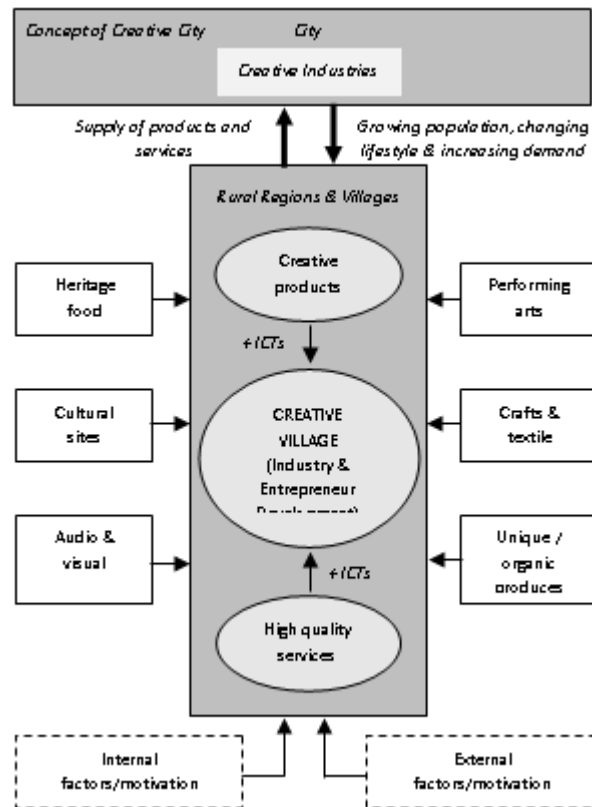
Concept of Creative City

City

Creative Industries

Supply of products and services

Growing population, changing lifestyle & increasing demand

Rural Regions & Villages

Heritage food

Creative products

Performing arts

+ICTs

Cultural sites

CREATIVE VILLAGE (Industry & Entrepreneur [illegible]

Crafts & textile

Audio & visual

Unique / organic produces

+ICTs

High quality services

Internal factors/motivation

External factors/motivation